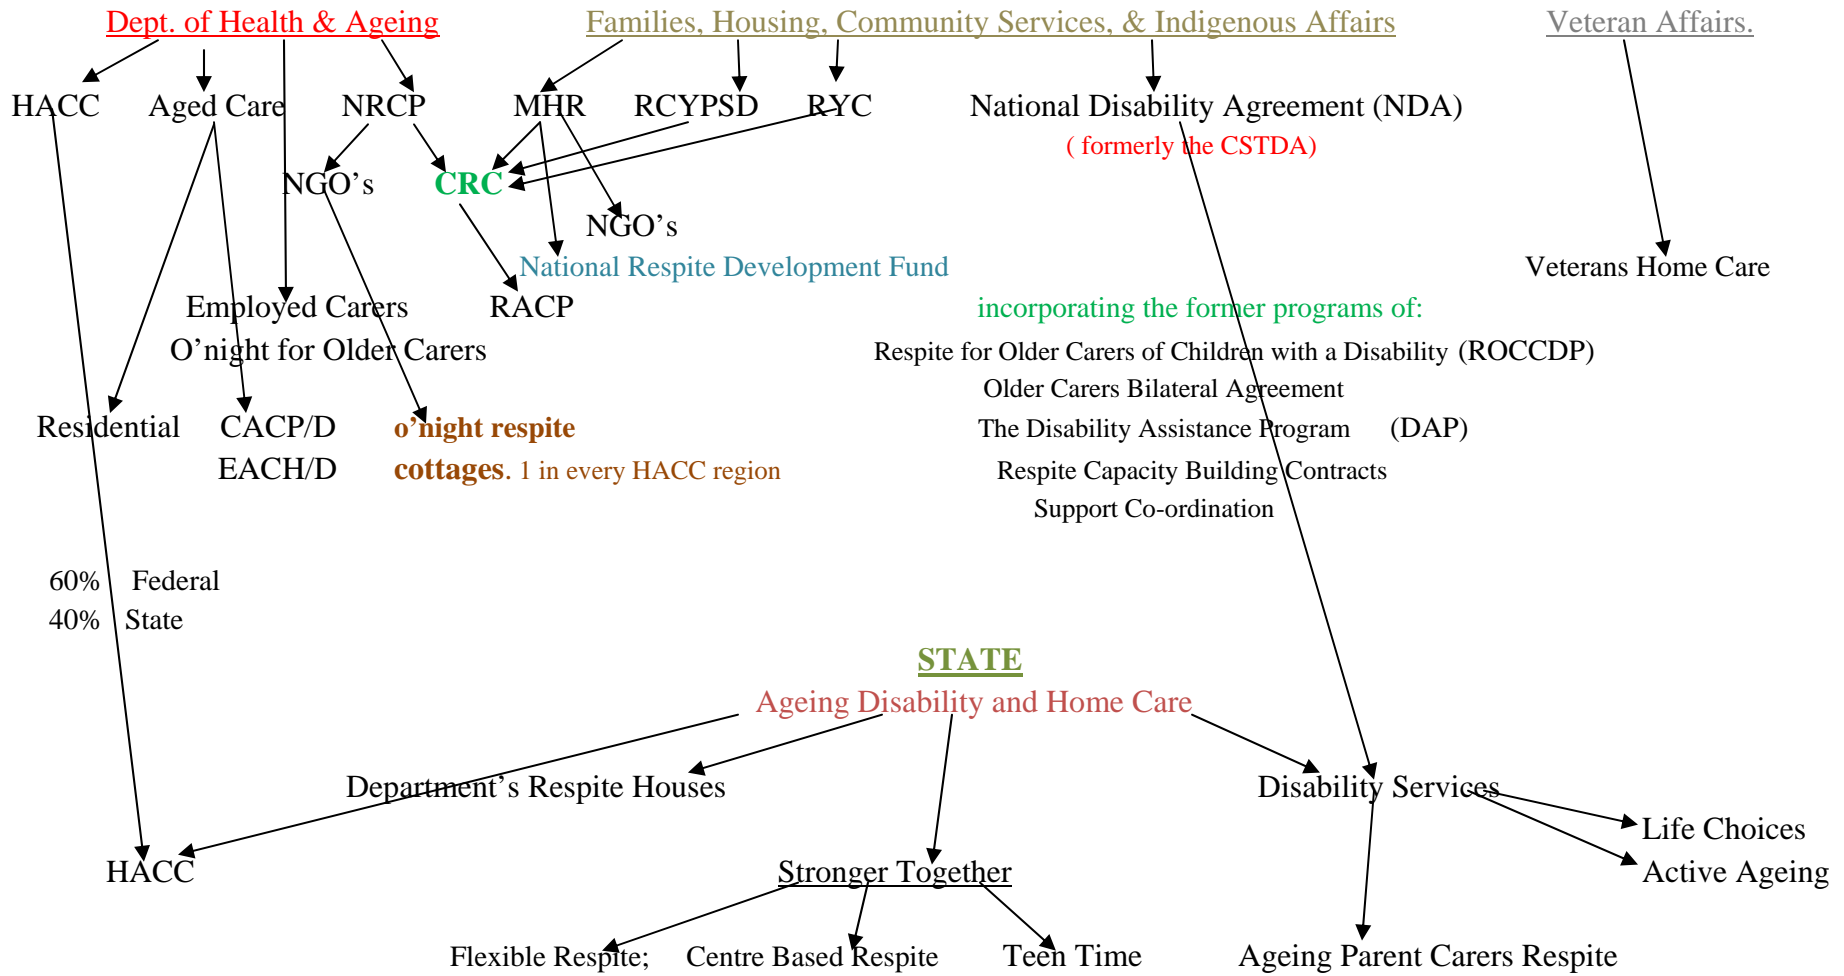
Dept. of Health & Ageing

Families, Housing, Community Services, & Indigenous Affairs

Veteran Affairs.

HACC

Aged Care

NRCP

MHR

RCYPSD

RYC

National Disability Agreement (NDA)

( formerly the CSTDA)

NGO's

CRC

NGO's

National Respite Development Fund

Veterans Home Care

Employed Carers

RACP

O'night for Older Carers

incorporating the former programs of:

Respite for Older Carers of Children with a Disability (ROCCDP)

Older Carers Bilateral Agreement

The Disability Assistance Program (DAP)

Respite Capacity Building Contracts

Support Co-ordination

Residential

CACP/D

EACH/D

o'night respite cottages. 1 in every HACC region

60% Federal

40% State

STATE

Ageing Disability and Home Care

Department's Respite Houses

Disability Services

Life Choices

Active Ageing

HACC

Stronger Together

Flexible Respite;

Centre Based Respite

Teen Time

Ageing Parent Carers Respite